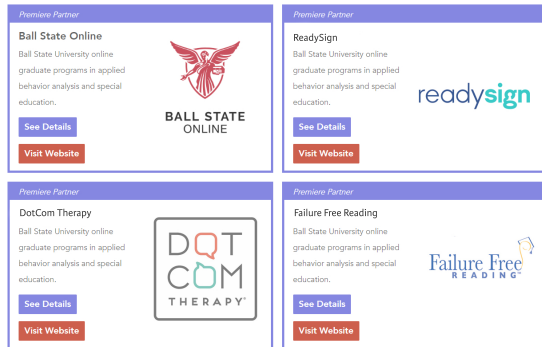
Premiere Partner

Ball State Online

Ball State University online graduate programs in applied behavior analysis and special education.

See Details

Visit Website

BALL STATE ONLINE

Premiere Partner

ReadySign

Ball State University online graduate programs in applied behavior analysis and special education.

See Details

Visit Website

readysign

Premiere Partner

DotCom Therapy

Ball State University online graduate programs in applied behavior analysis and special education.

See Details

Visit Website

DOT COM THERAPY

Premiere Partner

Failure Free Reading

Ball State University online graduate programs in applied behavior analysis and special education.

See Details

Visit Website

Failure Free READING